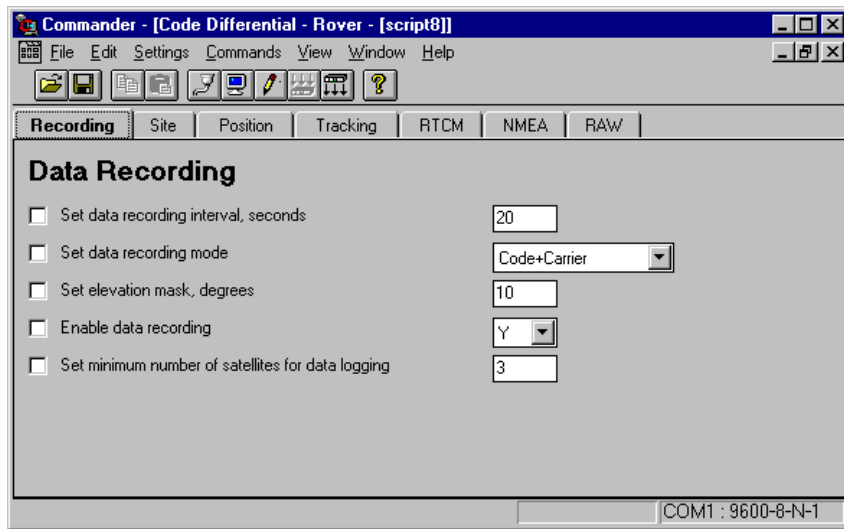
Commander - [Code Differential - Rover - [script8]]

File Edit Settings Commands View Window Help

Recording | Site | Position | Tracking | RTCM | NMEA | RAW

Data Recording

Set data recording interval, seconds 20

Set data recording mode Code+Carrier

Set elevation mask, degrees 10

Enable data recording Y

Set minimum number of satellites for data logging 3

COM1 : 9600-8-N-1